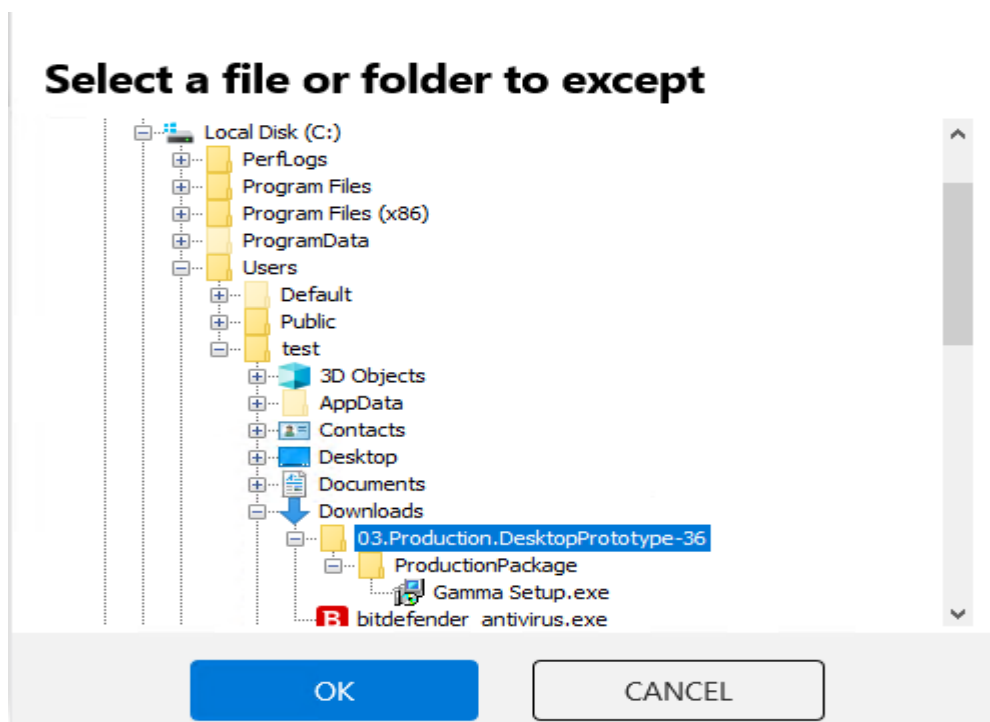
Select a file or folder to except

Local Disk (C:)
PerfLogs
Program Files
Program Files (x86)
ProgramData
Users
Default
Public
test
3D Objects
AppData
Contacts
Desktop
Documents
Downloads
03.Production.DesktopPrototype-36
ProductionPackage
Gamma Setup.exe
bitdefender antivirus.exe

OK
CANCEL